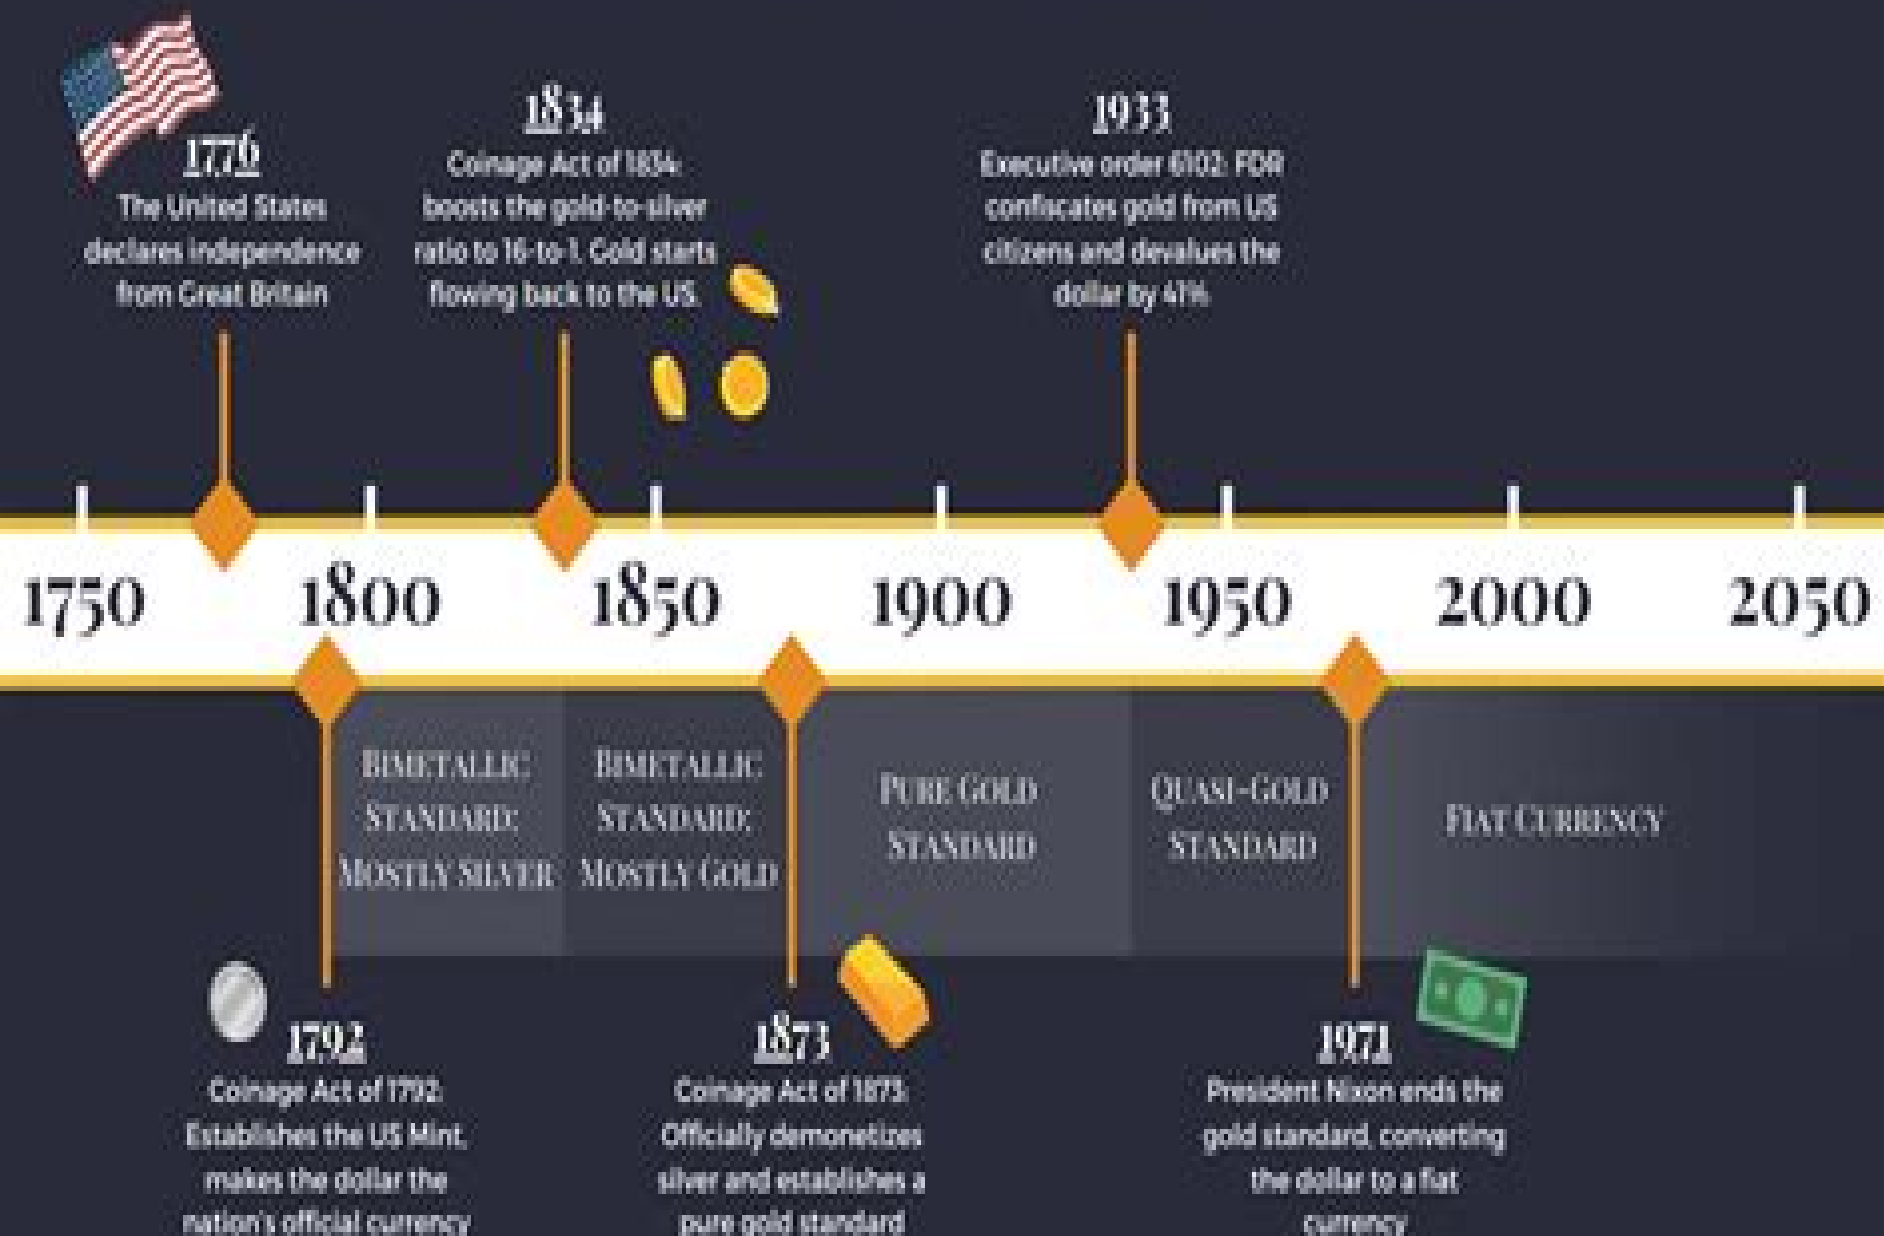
1776
The United States declares independence from Great Britain

1834
Coinage Act of 1834: boosts the gold-to-silver ratio to 16-to-1. Gold starts flowing back to the US.

1933
Executive order 6102: FDR confiscates gold from US citizens and devalues the dollar by 41%

1750 1800 1850 1900 1950 2000 2050

BIMETALLIC STANDARD: MOSTLY SILVER

BIMETALLIC STANDARD: MOSTLY GOLD

PURE GOLD STANDARD

QUASI-GOLD STANDARD

FIAT CURRENCY

1792
Coinage Act of 1792: Establishes the US Mint, makes the dollar the nation's official currency

1873
Coinage Act of 1873: Officially demonetizes silver and establishes a pure gold standard

1971
President Nixon ends the gold standard, converting the dollar to a fiat currency